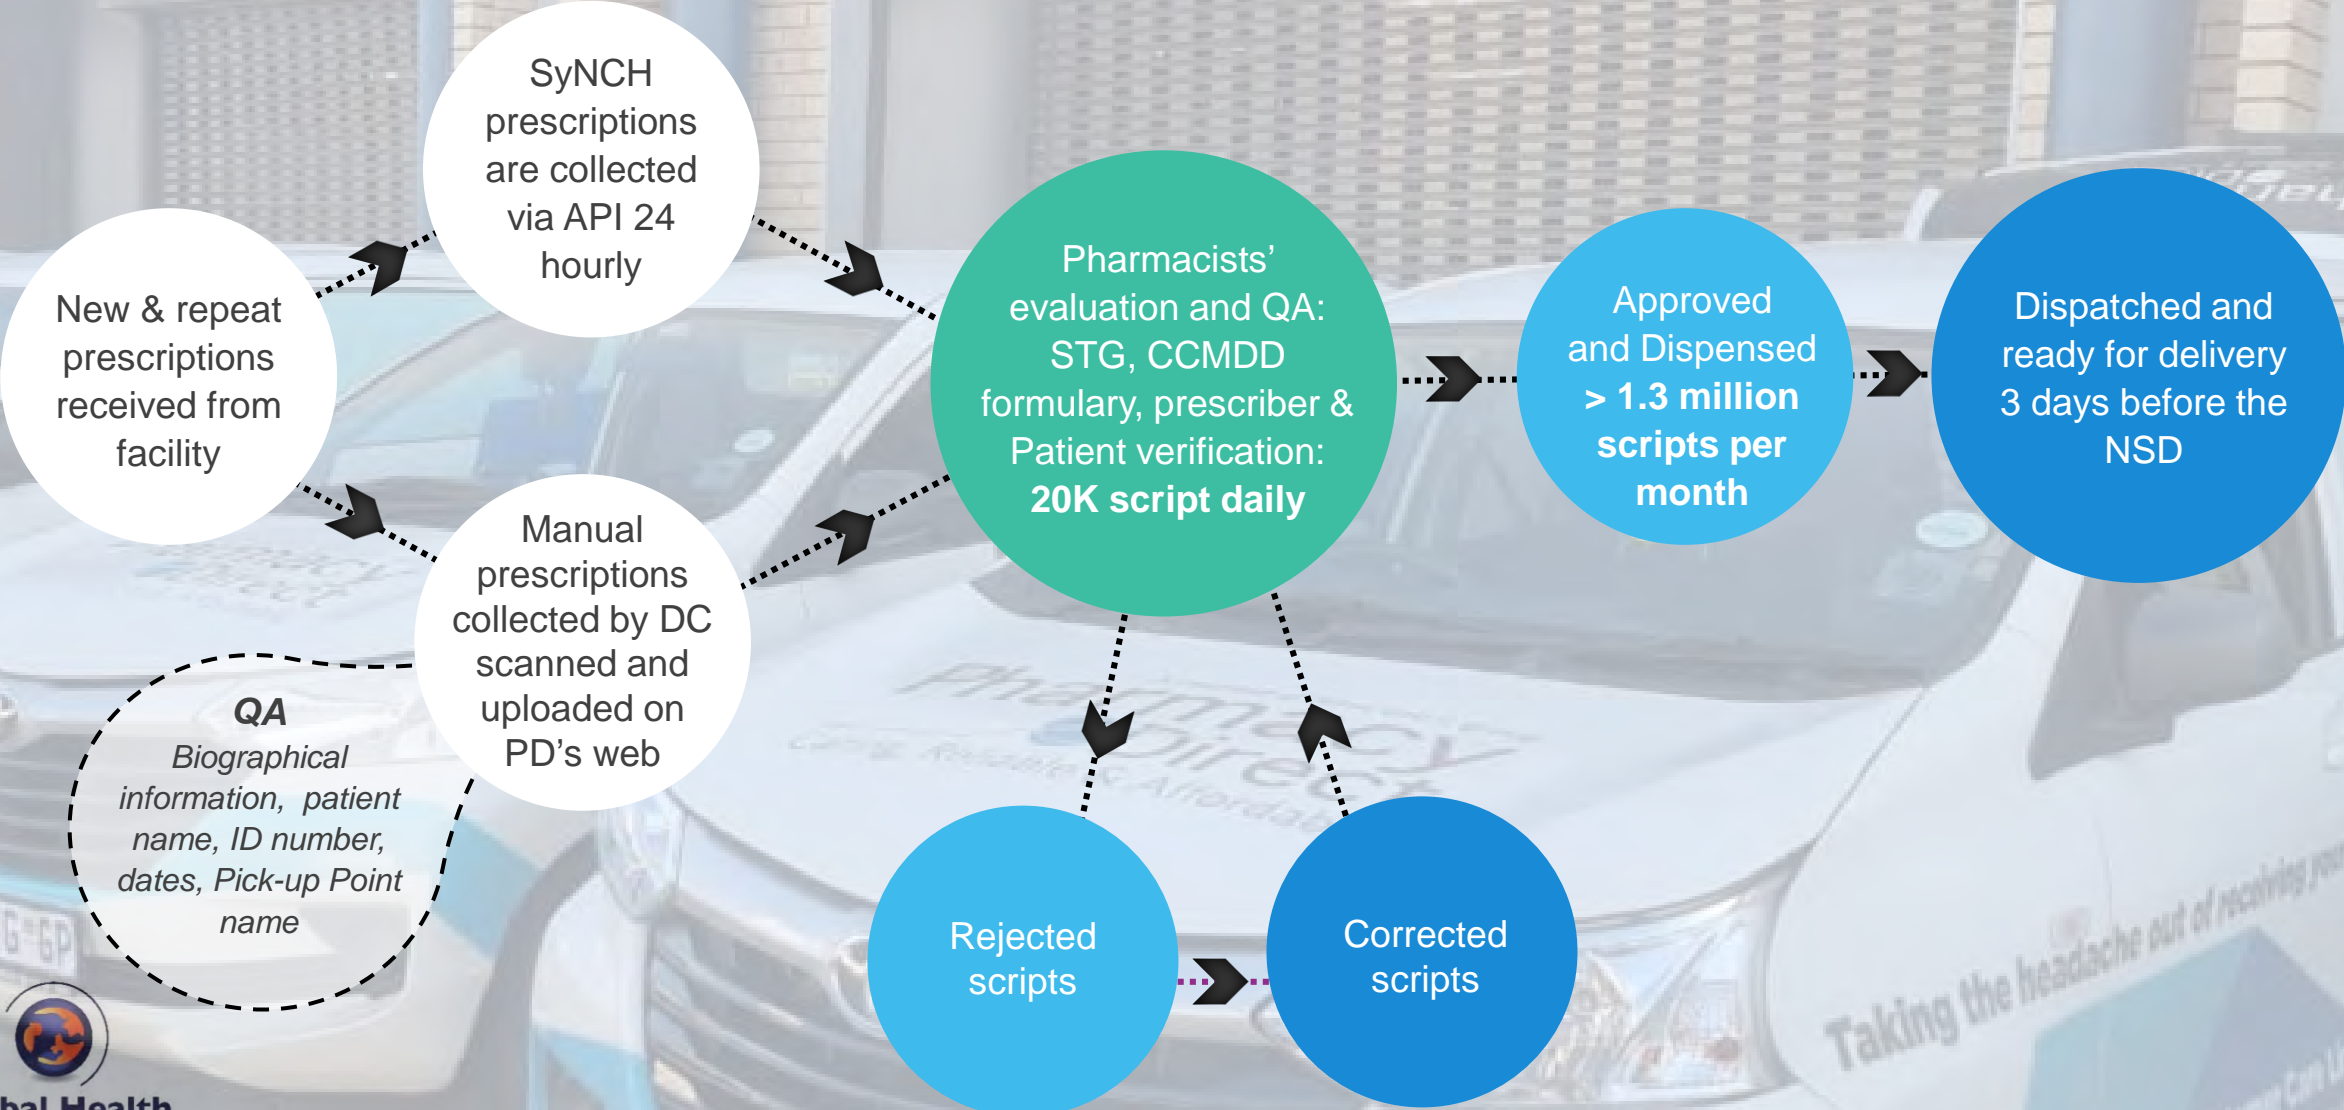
New & repeat prescriptions received from facility

SyNCH prescriptions are collected via API 24 hourly

Manual prescriptions collected by DC scanned and uploaded on PD's web

QA
Biographical information, patient name, ID number, dates, Pick-up Point name

Pharmacists' evaluation and QA: STG, CCMDD formulary, prescriber & Patient verification: **20K script daily**

Approved and Dispensed **> 1.3 million scripts per month**

Dispatched and ready for delivery 3 days before the NSD

Rejected scripts

Corrected scripts

Pharmacy Direct
Caring, Reliable & Affordable

Taking the headache out of receiving you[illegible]

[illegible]bal Health